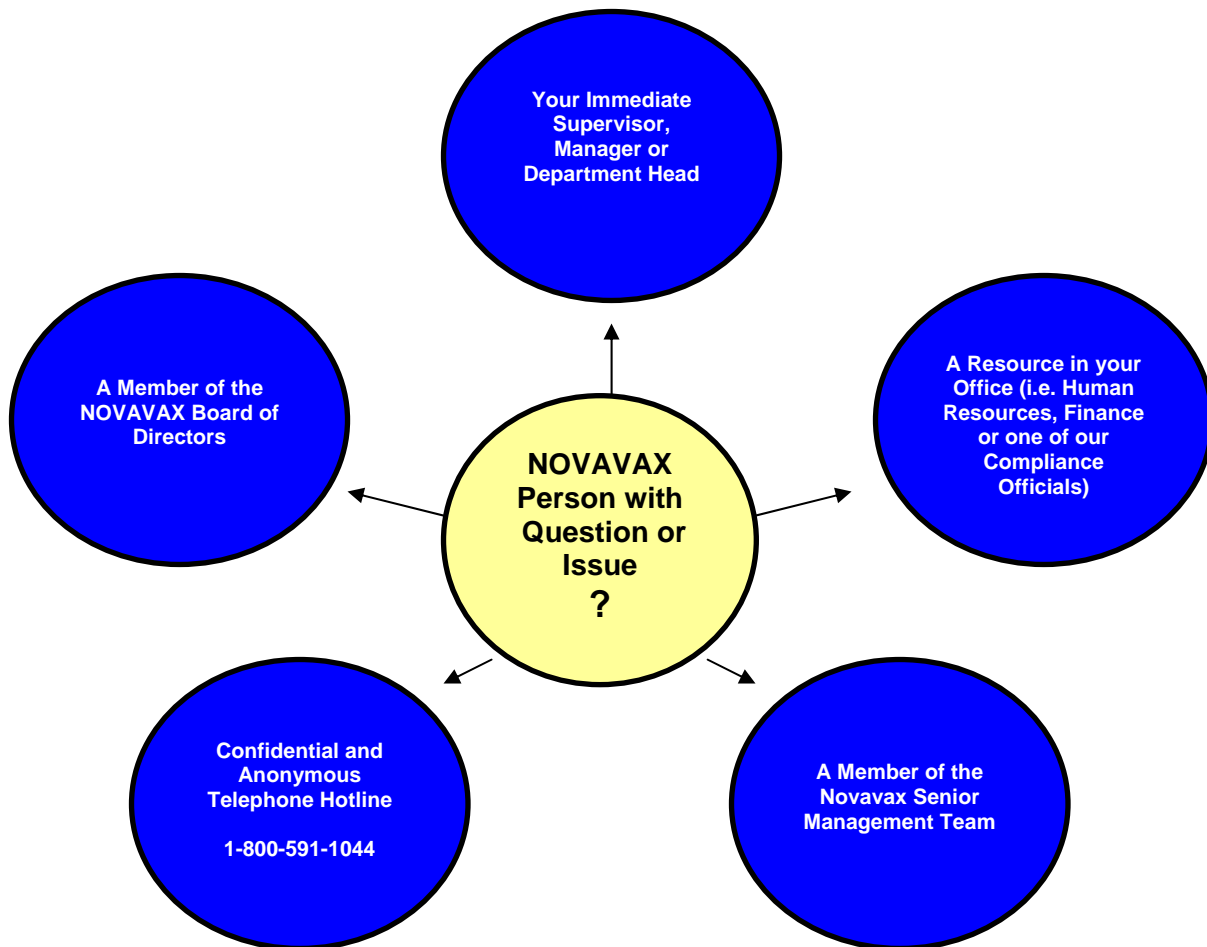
Your Immediate Supervisor, Manager or Department Head

A Member of the NOVAVAX Board of Directors

A Resource in your Office (i.e. Human Resources, Finance or one of our Compliance Officials)

NOVAVAX Person with Question or Issue
?

Confidential and Anonymous Telephone Hotline

1-800-591-1044

A Member of the Novavax Senior Management Team